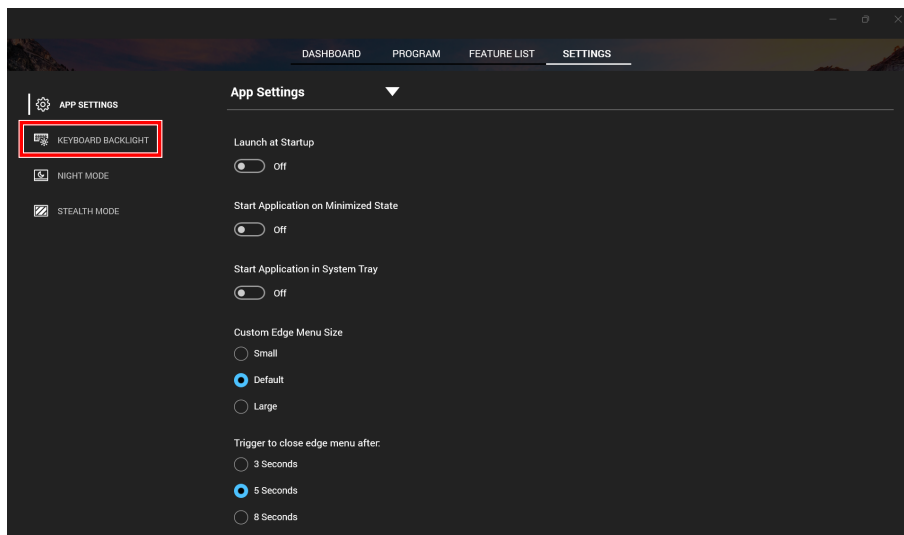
DASHBOARD PROGRAM FEATURE LIST SETTINGS

APP SETTINGS
KEYBOARD BACKLIGHT
NIGHT MODE
STEALTH MODE

App Settings

Launch at Startup
Off

Start Application on Minimized State
Off

Start Application in System Tray
Off

Custom Edge Menu Size
Small
Default
Large

Trigger to close edge menu after:
3 Seconds
5 Seconds
8 Seconds